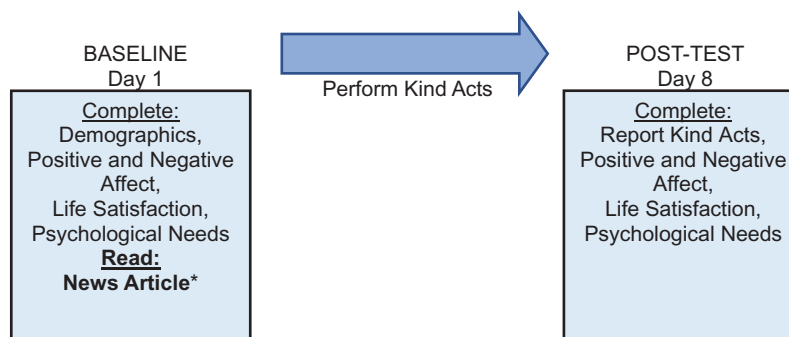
BASELINE
Day 1

Complete:
Demographics,
Positive and Negative Affect,
Life Satisfaction,
Psychological Needs
Read:
News Article*

Perform Kind Acts

POST-TEST
Day 8

Complete:
Report Kind Acts,
Positive and Negative Affect,
Life Satisfaction,
Psychological Needs